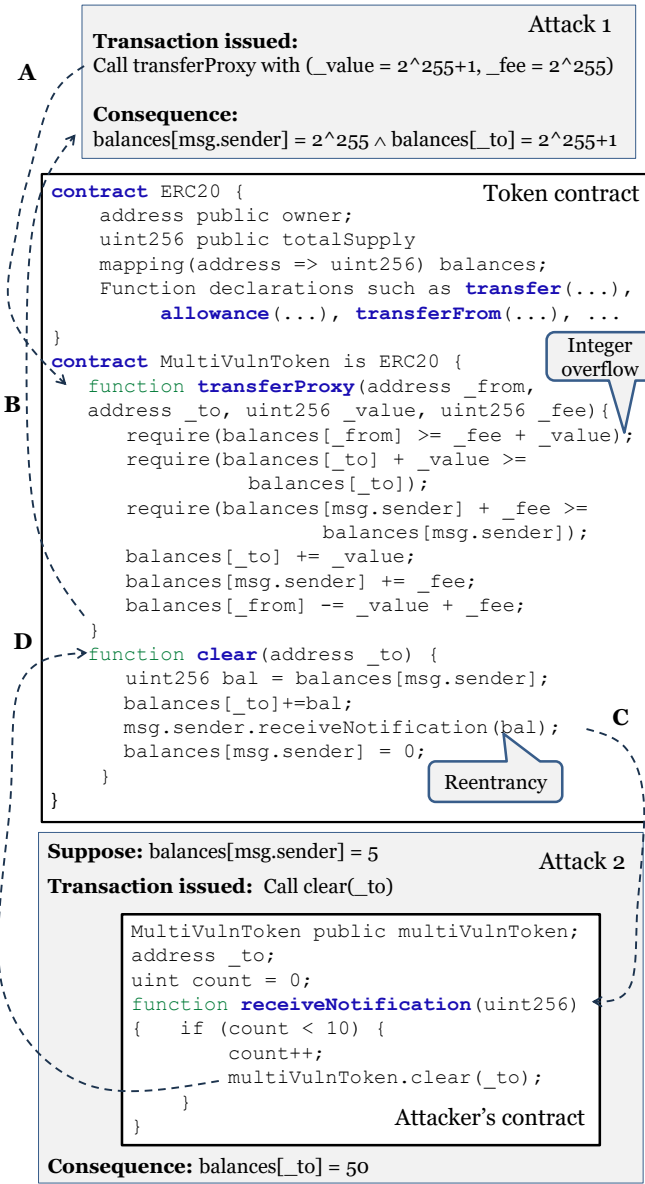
Attack 1

Transaction issued:
Call transferProxy with (_value = 2^255+1, _fee = 2^255)

Consequence:
balances[msg.sender] = 2^255 ∧ balances[_to] = 2^255+1

A

Token contract

```
contract ERC20 {
    address public owner;
    uint256 public totalSupply
    mapping(address => uint256) balances;
    Function declarations such as transfer(...),
        allowance(...), transferFrom(...), ...
}
contract MultiVulnToken is ERC20 {
   function transferProxy(address _from,
   address _to, uint256 _value, uint256 _fee){
      require(balances[_from] >= _fee + _value);
      require(balances[_to] + _value >=
               balances[_to]);
      require(balances[msg.sender] + _fee >=
                    balances[msg.sender]);
      balances[_to] += _value;
      balances[msg.sender] += _fee;
      balances[_from] -= _value + _fee;
   }
   function clear(address _to) {
      uint256 bal = balances[msg.sender];
      balances[_to]+=bal;
      msg.sender.receiveNotification(bal);
      balances[msg.sender] = 0;
   }
}
```

Integer overflow

B

D

C

Reentrancy

Suppose: balances[msg.sender] = 5

Attack 2

Transaction issued: Call clear(_to)

```
MultiVulnToken public multiVulnToken;
address _to;
uint count = 0;
function receiveNotification(uint256)
{   if (count < 10) {
        count++;
        multiVulnToken.clear(_to);
    }
}
```

Attacker's contract

Consequence: balances[_to] = 50